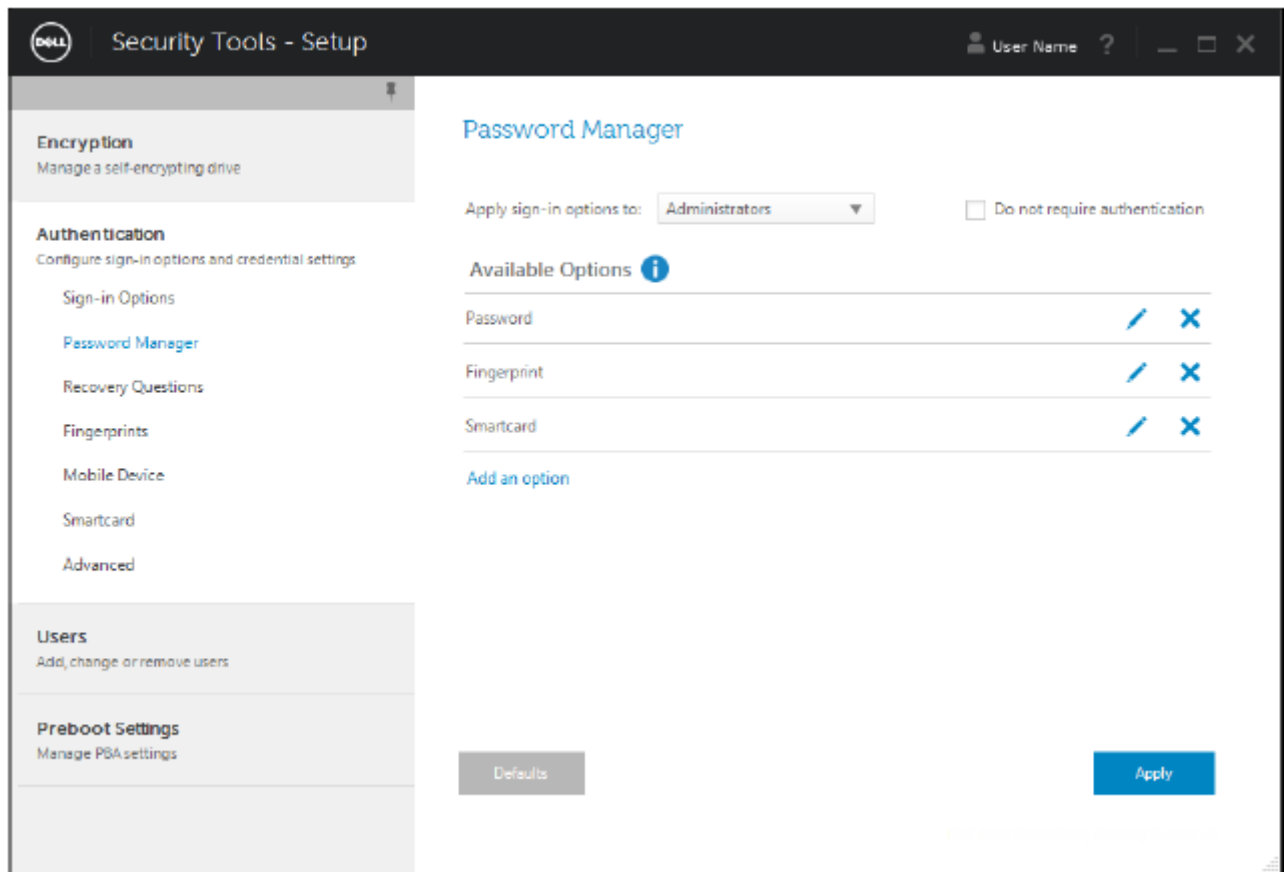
DELL Security Tools - Setup

User Name ?

Encryption
Manage a self-encrypting drive

Authentication
Configure sign-in options and credential settings

Sign-in Options

Password Manager

Recovery Questions

Fingerprints

Mobile Device

Smartcard

Advanced

Users
Add, change or remove users

Preboot Settings
Manage PBA settings

Password Manager

Apply sign-in options to: Administrators

Do not require authentication

Available Options

Password

Fingerprint

Smartcard

Add an option

Defaults

Apply